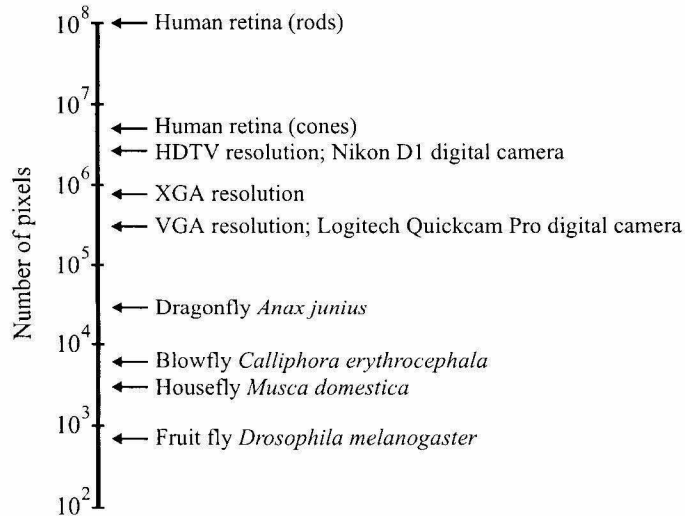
Number of pixels

$10^8$ ← Human retina (rods)

$10^7$

← Human retina (cones)
← HDTV resolution; Nikon D1 digital camera

$10^6$ ← XGA resolution

← VGA resolution; Logitech Quickcam Pro digital camera

$10^5$

← Dragonfly *Anax junius*

$10^4$

← Blowfly *Calliphora erythrocephala*
← Housefly *Musca domestica*

$10^3$

← Fruit fly *Drosophila melanogaster*

$10^2$